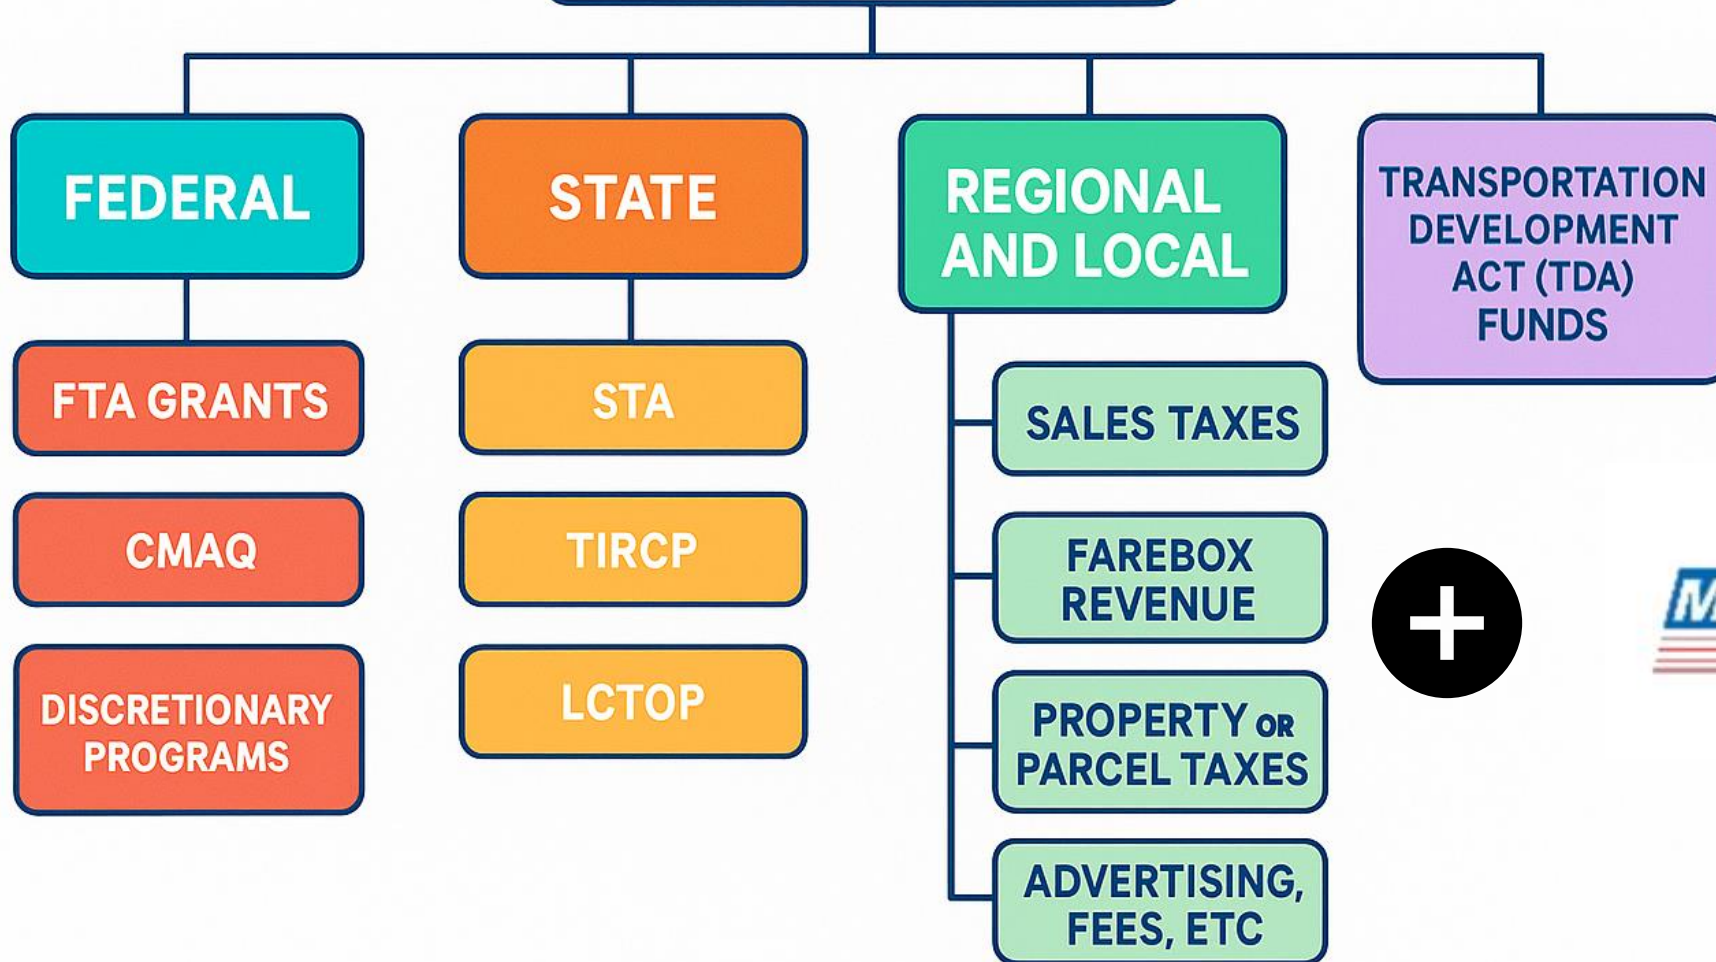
FEDERAL

FTA GRANTS

CMAQ

DISCRETIONARY PROGRAMS

STATE

STA

TIRCP

LCTOP

REGIONAL AND LOCAL

SALES TAXES

FAREBOX REVENUE

PROPERTY OR PARCEL TAXES

ADVERTISING, FEES, ETC

TRANSPORTATION DEVELOPMENT ACT (TDA) FUNDS

M